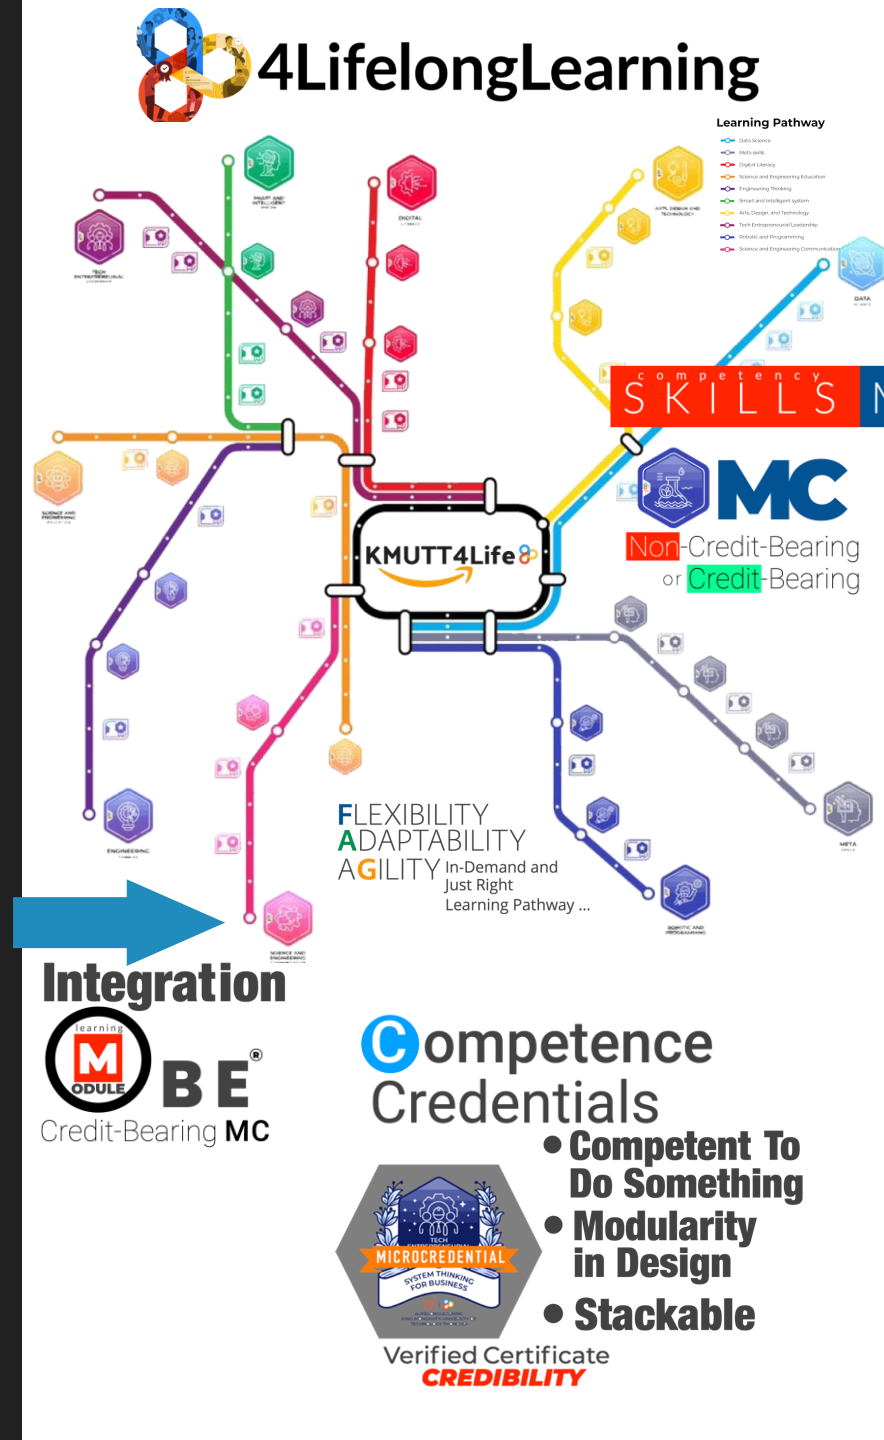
4LifelongLearning

Learning Pathway
Data Science
Meta skills
Digital Literacy
Science and Engineering Education
Engineering Thinking
Smart and Intelligent system
Arts, Design, and Technology
Tech Entrepreneurial Leadership
Robotic and Programming
Science and Engineering Communication

SMART AND INTELLIGENT
DIGITAL LITERACY
ARTS, DESIGN AND TECHNOLOGY
TECH ENTREPRENEURIAL LEADERSHIP
DATA SCIENCE
SCIENCE AND ENGINEERING EDUCATION
ENGINEERING THINKING
META SKILLS
ROBOTIC AND PROGRAMMING
SCIENCE AND ENGINEERING

competency SKILLS

KMUTT4Life

MC
Non-Credit-Bearing
or Credit-Bearing

FLEXIBILITY
ADAPTABILITY
AGILITY In-Demand and Just Right Learning Pathway ...

Integration
learning MODULE BE®
Credit-Bearing MC

Competence Credentials
• Competent To Do Something
• Modularity in Design
• Stackable

TECH
MICROCREDENTIAL
SYSTEM THINKING FOR BUSINESS

Verified Certificate
CREDIBILITY